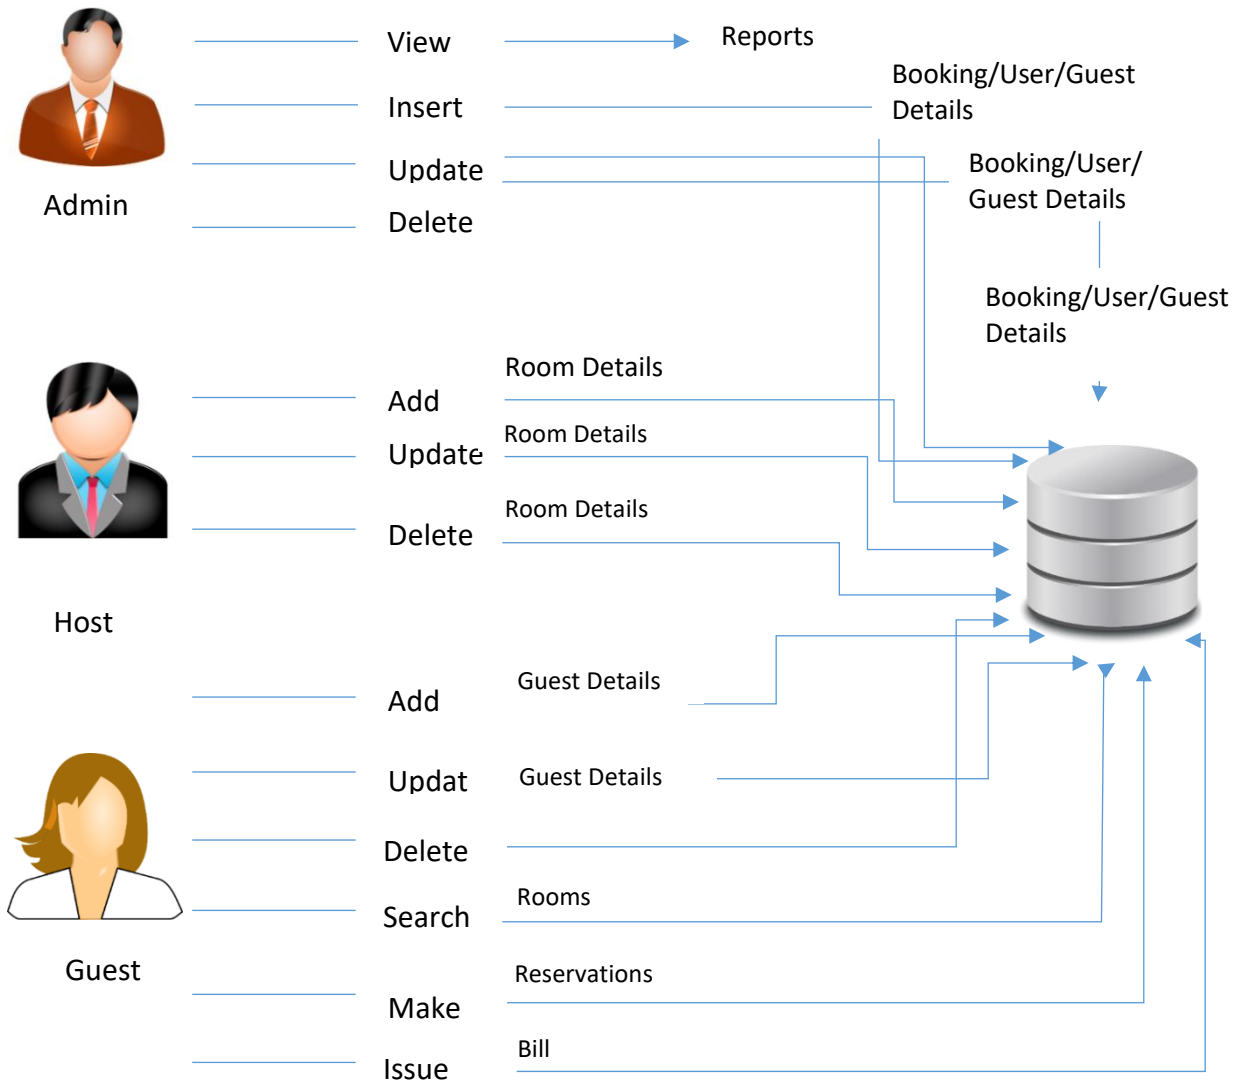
View

Reports

Insert

Booking/User/Guest Details

Update

Booking/User/ Guest Details

Admin

Delete

Booking/User/Guest Details

Room Details

Add

Room Details

Update

Room Details

Delete

Host

Guest Details

Add

Guest Details

Updat

Delete

Rooms

Search

Guest

Reservations

Make

Bill

Issue